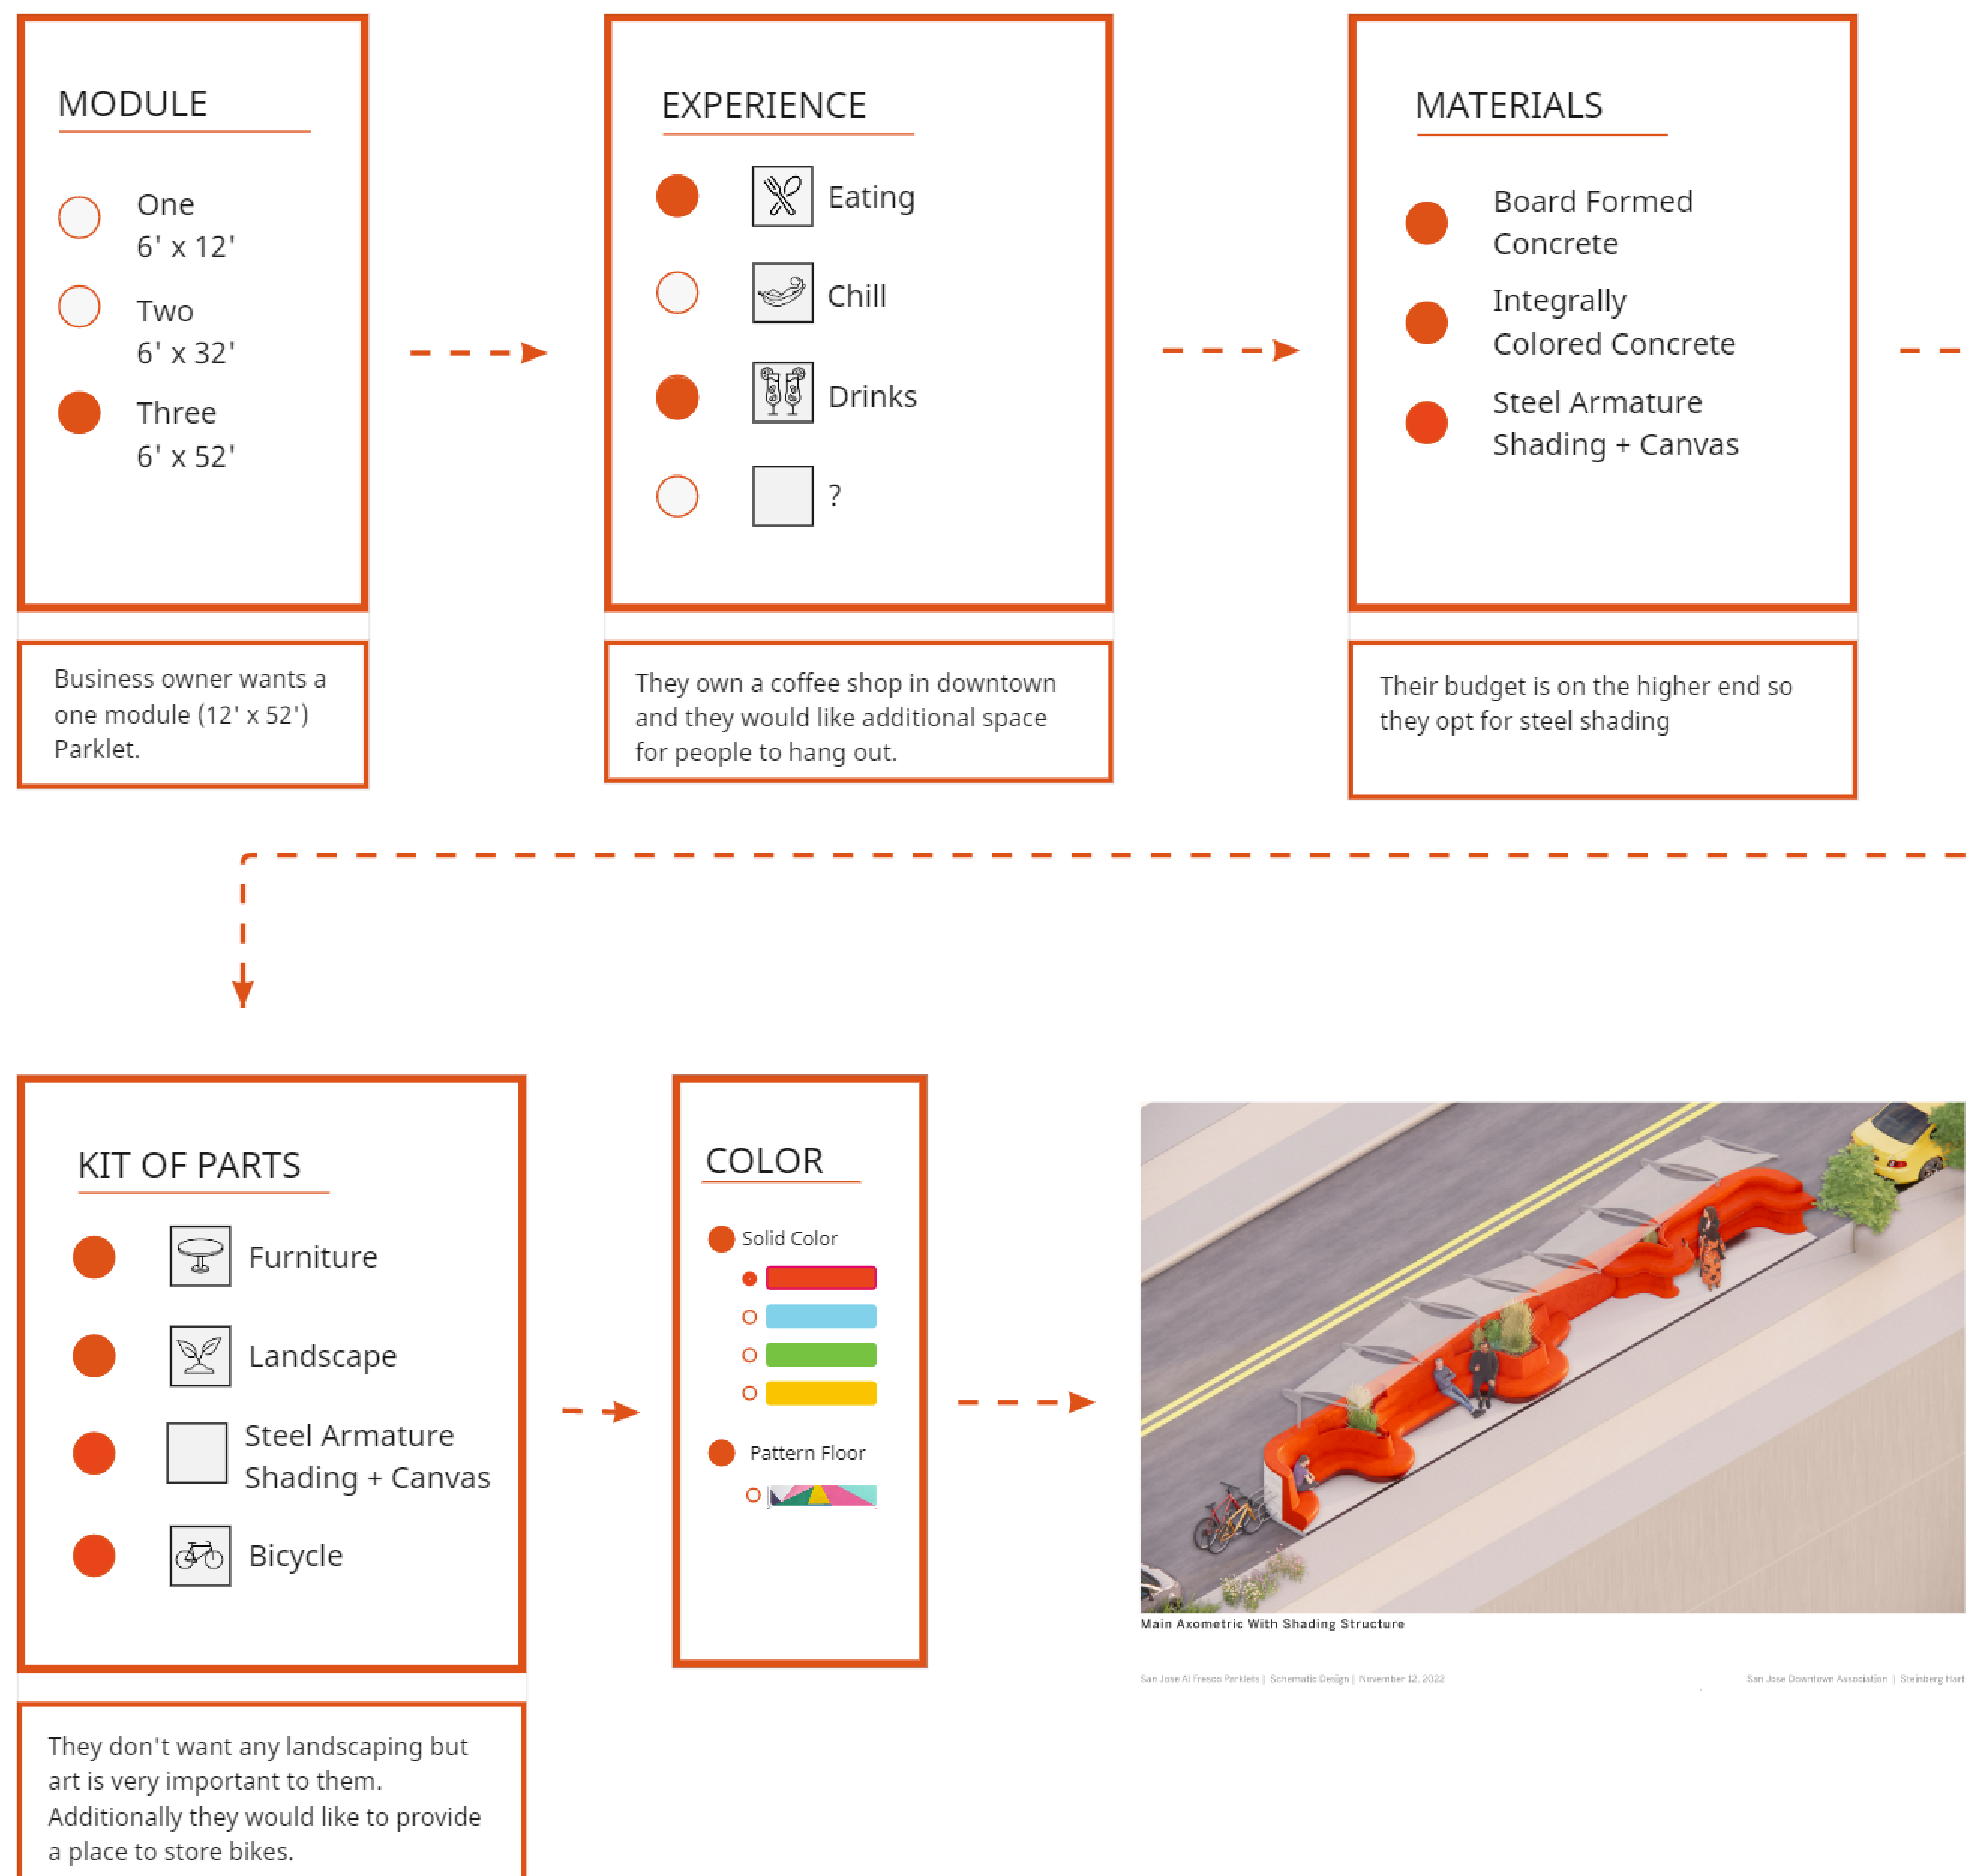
MODULE

One
6' x 12'

Two
6' x 32'

Three
6' x 52'

Business owner wants a one module (12' x 52') Parklet.

EXPERIENCE

Eating

Chill

Drinks

?

They own a coffee shop in downtown and they would like additional space for people to hang out.

MATERIALS

Board Formed Concrete

Integrally Colored Concrete

Steel Armature Shading + Canvas

Their budget is on the higher end so they opt for steel shading

KIT OF PARTS

Furniture

Landscape

Steel Armature Shading + Canvas

Bicycle

They don't want any landscaping but art is very important to them. Additionally they would like to provide a place to store bikes.

COLOR

Solid Color

Pattern Floor

Main Axometric With Shading Structure

San Jose Al Fresco Parklets | Schematic Design | November 12, 2022

San Jose Downtown Association | Steinberg Hart